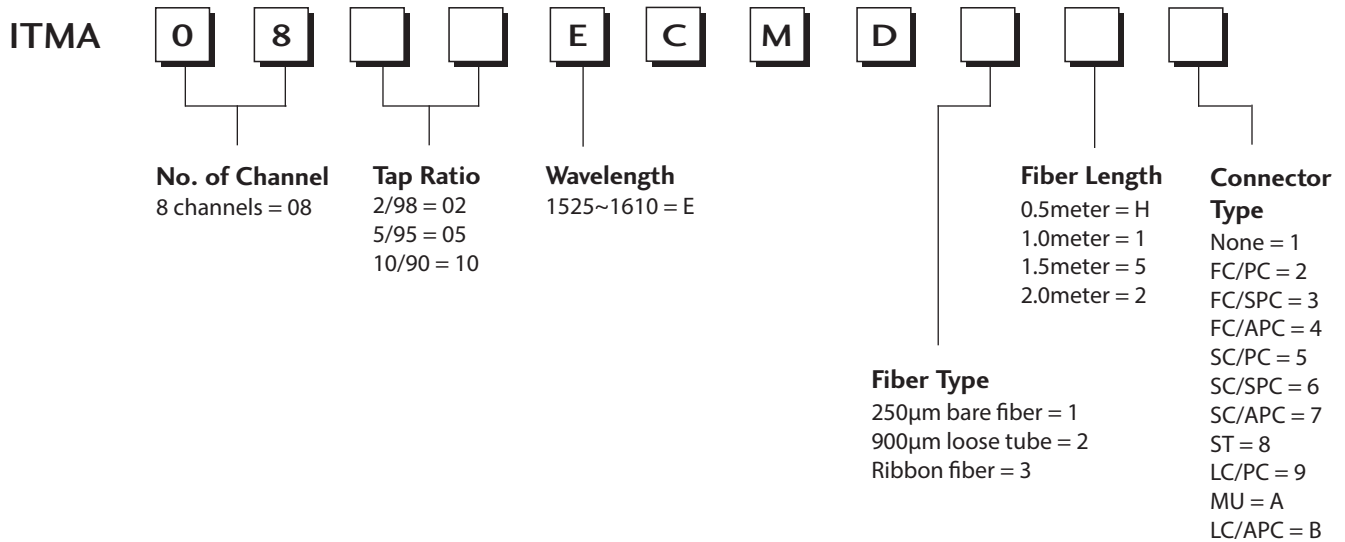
ITMA 0 8 E C M D

No. of Channel
8 channels = 08

Tap Ratio
2/98 = 02
5/95 = 05
10/90 = 10

Wavelength
1525~1610 = E

Fiber Length
0.5meter = H
1.0meter = 1
1.5meter = 5
2.0meter = 2

Connector Type
None = 1
FC/PC = 2
FC/SPC = 3
FC/APC = 4
SC/PC = 5
SC/SPC = 6
SC/APC = 7
ST = 8
LC/PC = 9
MU = A
LC/APC = B

Fiber Type
250μm bare fiber = 1
900μm loose tube = 2
Ribbon fiber = 3